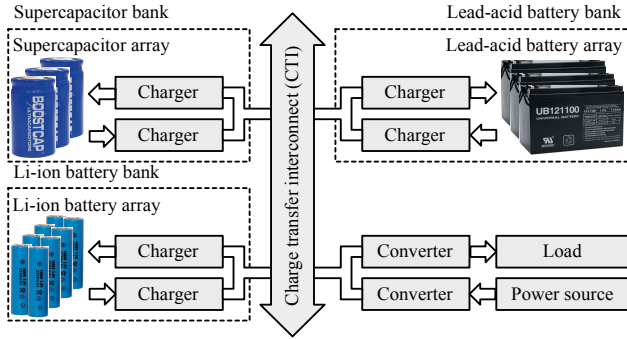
Supercapacitor bank

Supercapacitor array

BOOSTCAP

Charger

Charger

Lead-acid battery bank

Lead-acid battery array

Charger

Charger

UB121100

Charge transfer interconnect (CTI)

Li-ion battery bank

Li-ion battery array

Charger

Charger

Converter

Load

Converter

Power source